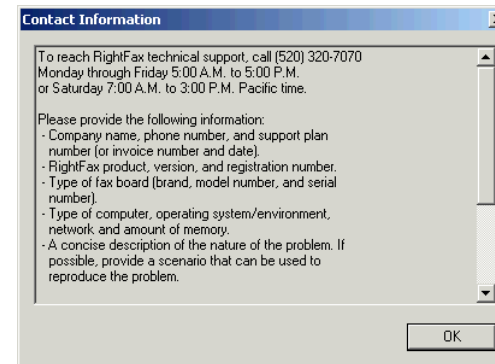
Contact Information

To reach RightFax technical support, call (520) 320-7070 Monday through Friday 5:00 A.M. to 5:00 P.M. or Saturday 7:00 A.M. to 3:00 P.M. Pacific time.

Please provide the following information:
- Company name, phone number, and support plan number (or invoice number and date).
- RightFax product, version, and registration number.
- Type of fax board (brand, model number, and serial number).
- Type of computer, operating system/environment, network and amount of memory.
- A concise description of the nature of the problem. If possible, provide a scenario that can be used to reproduce the problem.

OK